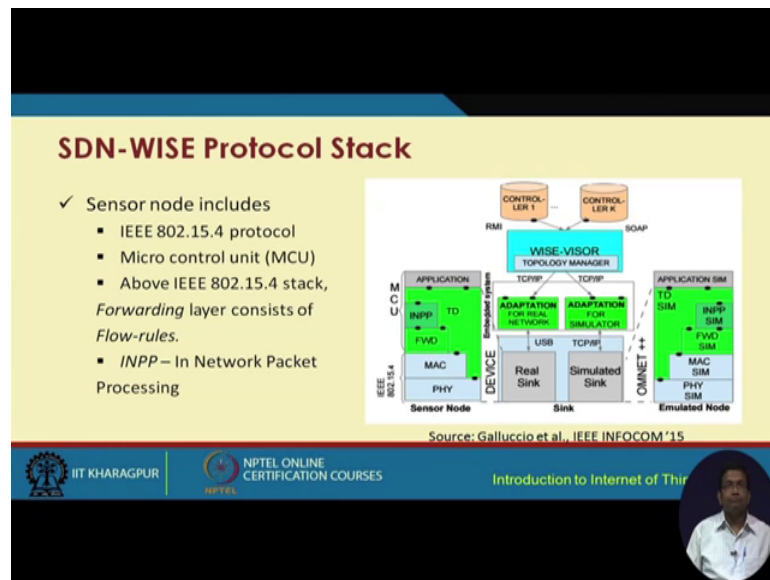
SDN-WISE Protocol Stack

✓ Sensor node includes

▪ IEEE 802.15.4 protocol

▪ Micro control unit (MCU)

▪ Above IEEE 802.15.4 stack, *Forwarding* layer consists of *Flow-rules.*

▪ *INPP* – In Network Packet Processing

CONTROL-LER 1 ... CONTROL-LER K

RMI SOAP

WISE-VISOR

TOPOLOGY MANAGER

TCP/IP TCP/IP

APPLICATION

Embedded system

MCU

INPP TD

FWD

MAC

PHY

IEEE 802.15.4

Sensor Node

ADAPTATION FOR REAL NETWORK

ADAPTATION FOR SIMULATOR

USB TCP/IP

Real Sink

Simulated Sink

DEVICE

Sink

OMNET++

APPLICATION SIM

TD SIM

INPP SIM

FWD SIM

MAC SIM

PHY SIM

Emulated Node

Source: Galluccio et al., IEEE INFOCOM '15

IIT KHARAGPUR

NPTEL ONLINE CERTIFICATION COURSES

NPTEL

Introduction to Internet of Thi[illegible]